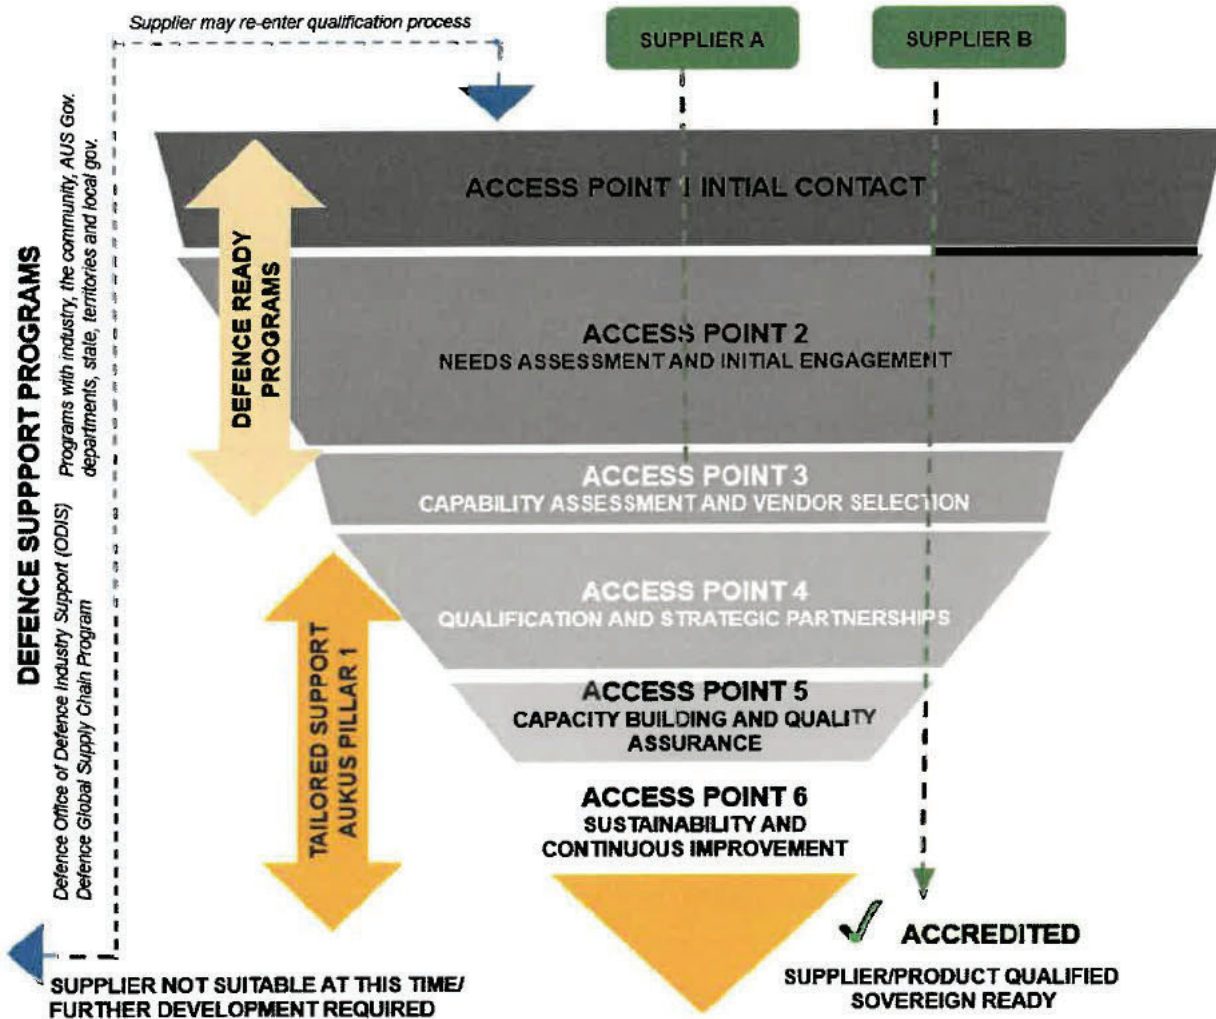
Supplier may re-enter qualification process

SUPPLIER A

SUPPLIER B

DEFENCE SUPPORT PROGRAMS

Programs with industry, the community, AUS Gov. departments, state, territories and local gov.

Defence Office of Defence Industry Support (ODIS)
Defence Global Supply Chain Program

DEFENCE READY PROGRAMS

TAILORED SUPPORT AUKUS PILLAR 1

ACCESS POINT 1 INITIAL CONTACT

ACCESS POINT 2
NEEDS ASSESSMENT AND INITIAL ENGAGEMENT

ACCESS POINT 3
CAPABILITY ASSESSMENT AND VENDOR SELECTION

ACCESS POINT 4
QUALIFICATION AND STRATEGIC PARTNERSHIPS

ACCESS POINT 5
CAPACITY BUILDING AND QUALITY ASSURANCE

ACCESS POINT 6
SUSTAINABILITY AND CONTINUOUS IMPROVEMENT

ACCREDITED

SUPPLIER/PRODUCT QUALIFIED SOVEREIGN READY

SUPPLIER NOT SUITABLE AT THIS TIME/ FURTHER DEVELOPMENT REQUIRED